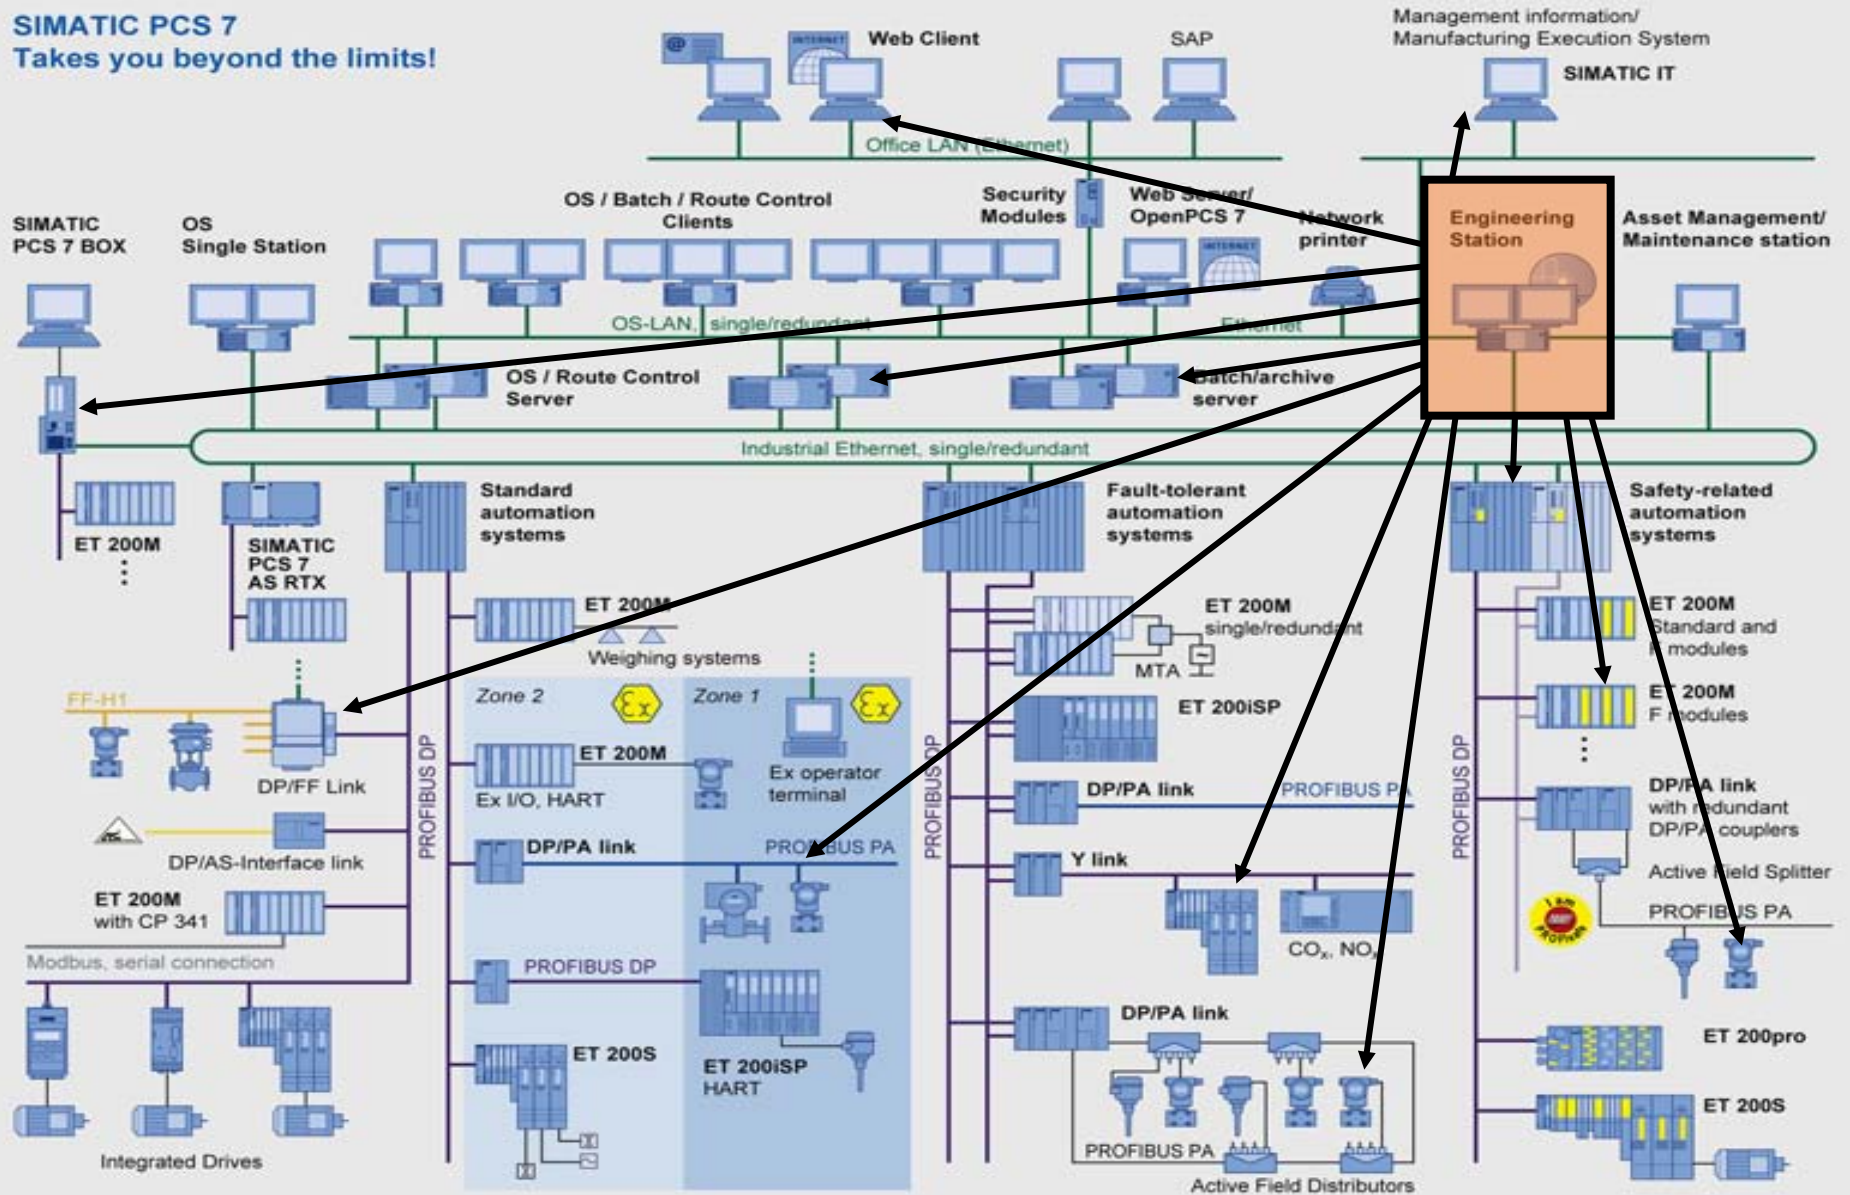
SIMATIC PCS 7
Takes you beyond the limits!

Web Client

SAP

Management information/
Manufacturing Execution System

SIMATIC IT

Office LAN (Ethernet)

Security Modules

Web Server/ OpenPCS 7

Network printer

Engineering Station

Asset Management/ Maintenance station

OS / Batch / Route Control Clients

SIMATIC PCS 7 BOX

OS Single Station

OS-LAN, single/redundant

Ethernet

OS / Route Control Server

Batch/archive server

Industrial Ethernet, single/redundant

ET 200M

SIMATIC PCS 7 AS RTX

Standard automation systems

Fault-tolerant automation systems

Safety-related automation systems

ET 200M

Weighing systems

ET 200M single/redundant

MTA

ET 200M Standard and F modules

ET 200M F modules

FF-H1

DP/FF Link

Zone 2

Zone 1

ET 200M

Ex I/O, HART

Ex operator terminal

ET 200iSP

DP/PA link

PROFIBUS PA

DP/PA link with redundant DP/PA couplers

DP/AS-Interface link

PROFIBUS DP

DP/PA link

PROFIBUS PA

PROFIBUS DP

Y link

Active Field Splitter

PROFIBUS PA

PROFIBUS DP

ET 200M with CP 341

Modbus, serial connection

PROFIBUS DP

$CO_x$, $NO_x$

DP/PA link

ET 200pro

ET 200S

ET 200iSP HART

ET 200S

Integrated Drives

PROFIBUS PA

Active Field Distributors